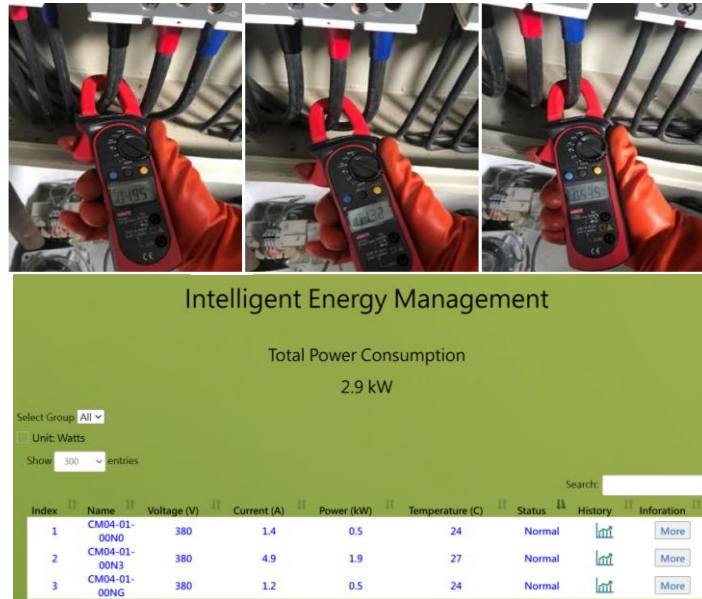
01.495

4.32

01.35

Intelligent Energy Management

Total Power Consumption

2.9 kW

Select Group All

Unit: Watts

Show 300 entries

Search:

| Index | Name | Voltage (V) | Current (A) | Power (kW) | Temperature (C) | Status | History | Inforation |
|---|---|---|---|---|---|---|---|---|
| 1 | CM04-01-00N0 | 380 | 1.4 | 0.5 | 24 | Normal | | More |
| 2 | CM04-01-00N3 | 380 | 4.9 | 1.9 | 27 | Normal | | More |
| 3 | CM04-01-00NG | 380 | 1.2 | 0.5 | 24 | Normal | | More |